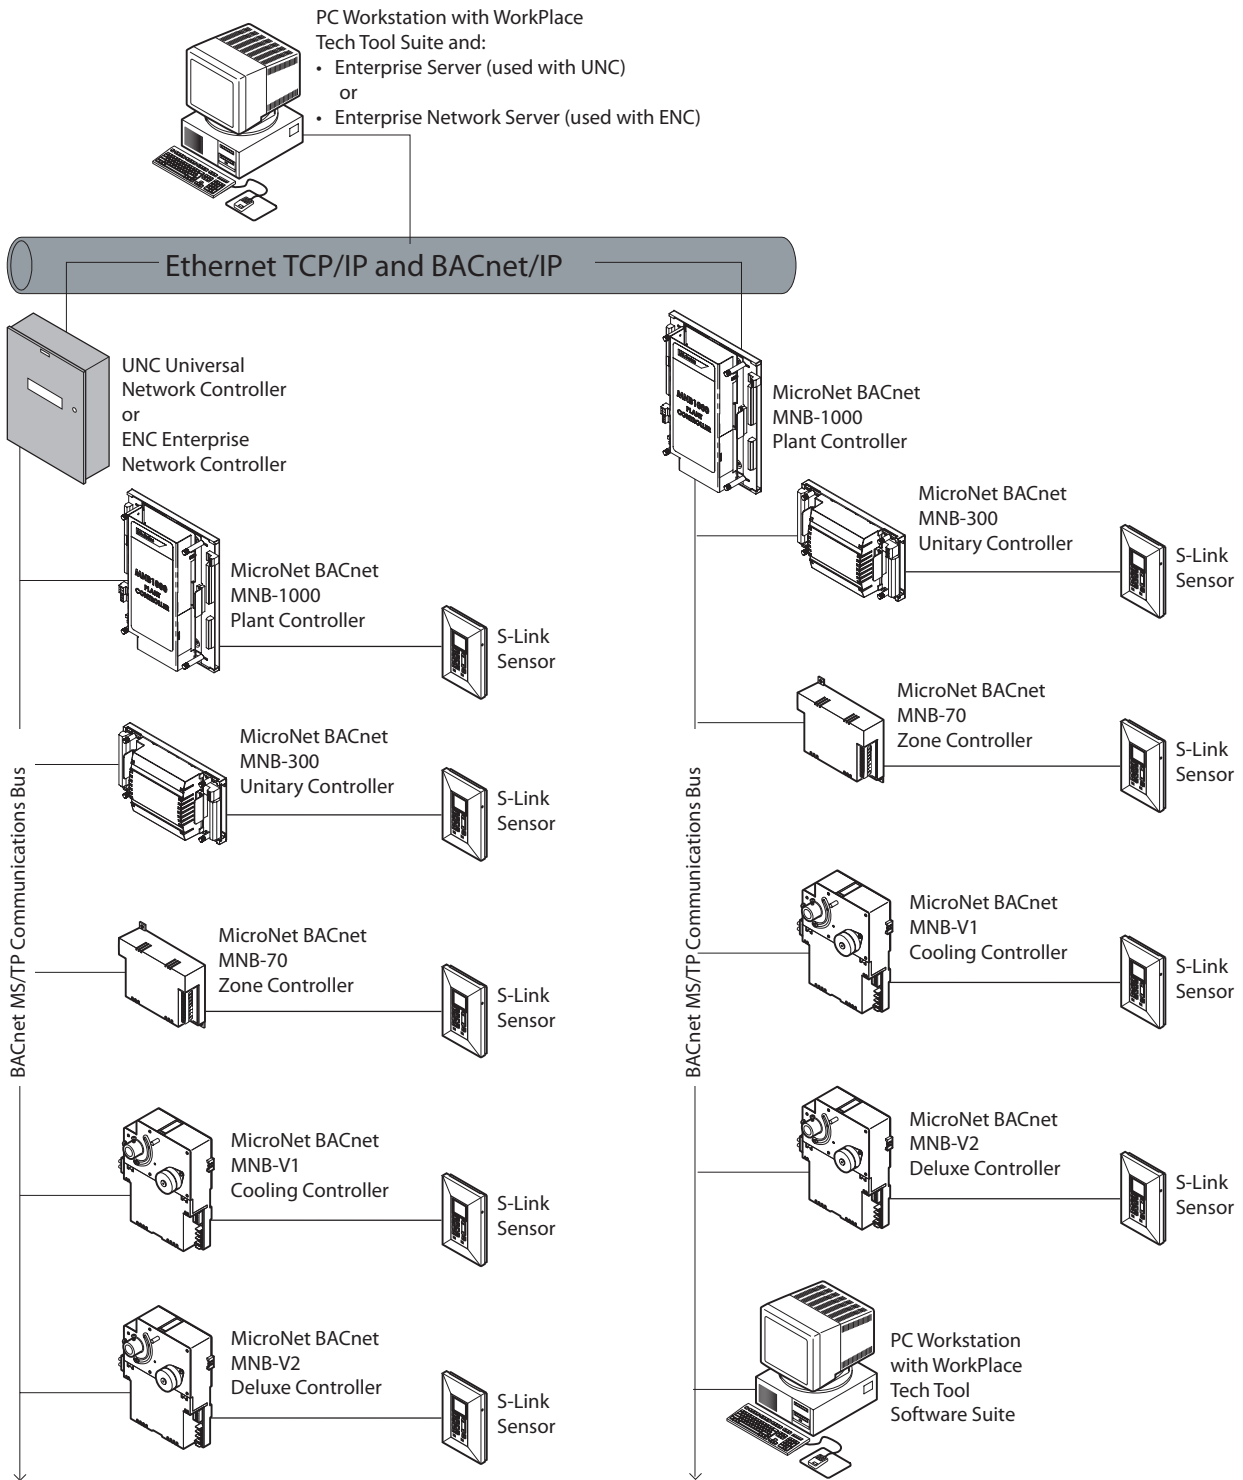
PC Workstation with WorkPlace Tech Tool Suite and:
• Enterprise Server (used with UNC)
or
• Enterprise Network Server (used with ENC)

Ethernet TCP/IP and BACnet/IP

UNC Universal Network Controller or ENC Enterprise Network Controller

MicroNet BACnet MNB-1000 Plant Controller

S-Link Sensor

MicroNet BACnet MNB-300 Unitary Controller

S-Link Sensor

MicroNet BACnet MNB-70 Zone Controller

S-Link Sensor

MicroNet BACnet MNB-V1 Cooling Controller

S-Link Sensor

MicroNet BACnet MNB-V2 Deluxe Controller

S-Link Sensor

BACnet MS/TP Communications Bus

MicroNet BACnet MNB-1000 Plant Controller

MicroNet BACnet MNB-300 Unitary Controller

S-Link Sensor

MicroNet BACnet MNB-70 Zone Controller

S-Link Sensor

MicroNet BACnet MNB-V1 Cooling Controller

S-Link Sensor

MicroNet BACnet MNB-V2 Deluxe Controller

S-Link Sensor

PC Workstation with WorkPlace Tech Tool Software Suite

BACnet MS/TP Communications Bus